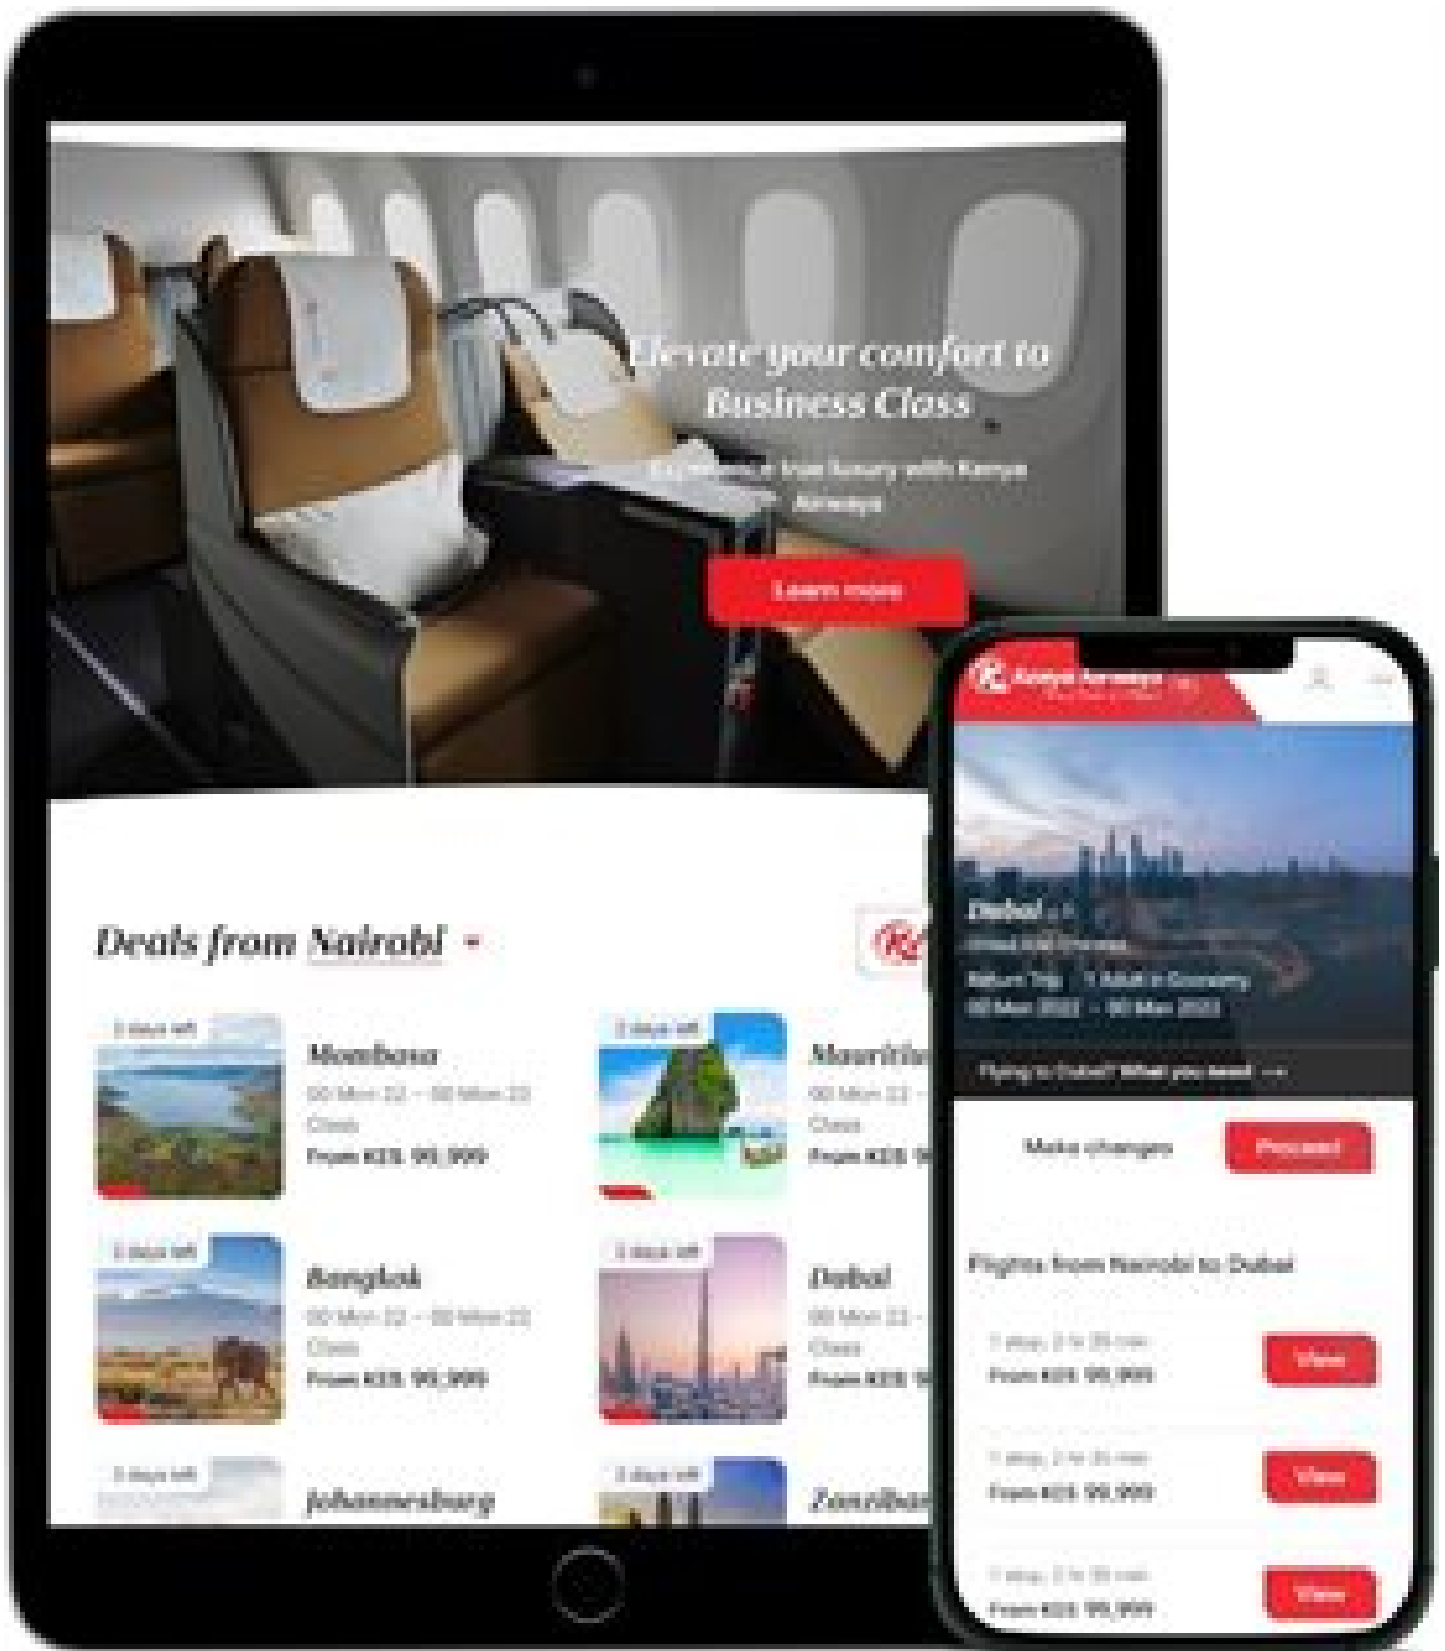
Elevate your comfort to Business Class

Experience true luxury with Kenya Airways

Learn more

Deals from Nairobi

3 days left

Mombasa

00 Mon 22 – 00 Mon 22

Class

From KES 99,999

3 days left

Mauriti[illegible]

00 Mon 22 – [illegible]

Class

From KES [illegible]

3 days left

Bangkok

00 Mon 22 – 00 Mon 22

Class

From KES 99,999

3 days left

Dubai

00 Mon 22 – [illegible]

Class

From KES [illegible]

3 days left

Johannesburg

3 days left

Zanziba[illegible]

Kenya Airways

Dubai

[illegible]

Return Trip 1 Adult in Economy

00 Mon 2022 – 00 Mon 2022

Flying to Dubai? What you need →

Make changes

Proceed

Flights from Nairobi to Dubai

1 stop, 2 hr 35 min

From KES 99,999

View

1 stop, 2 hr 35 min

From KES 99,999

View

1 stop, 2 hr 35 min

From KES 99,999

View